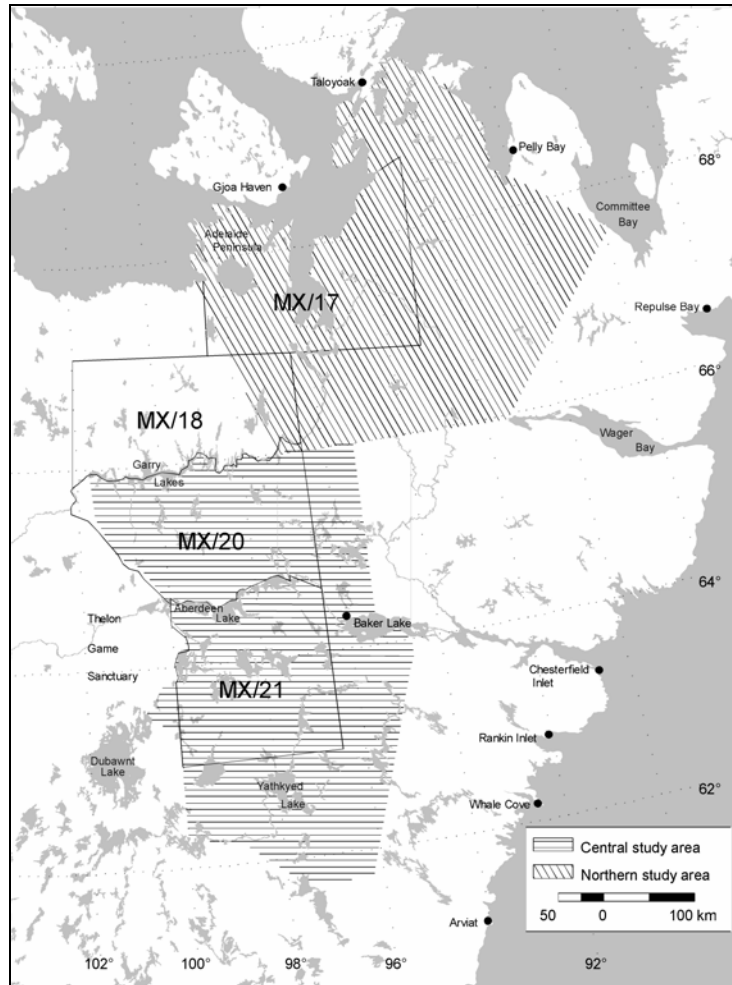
Taloyoak
Pelly Bay
68°
Gjoa Haven
Committee Bay
Adelaide Peninsula
MX/17
Repulse Bay
66°
MX/18
Wager Bay
Garry Lakes
MX/20
64°
Aberdeen Lake
Thelon Game Sanctuary
Baker Lake
Chesterfield Inlet
MX/21
Rankin Inlet
Dubawnt Lake
Yathkyed Lake
62°
Whale Cove
Central study area
Northern study area
50 0 100 km
Arviat
102° 100° 98° 96° 92°